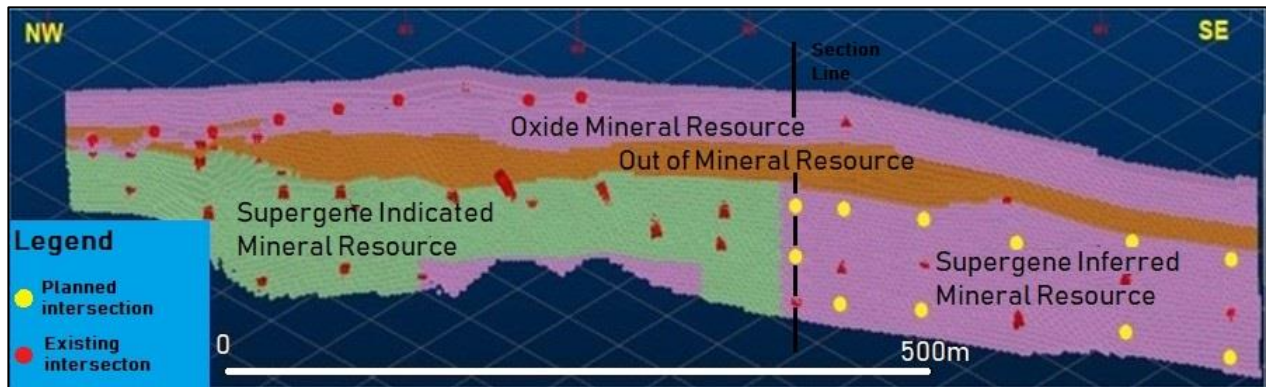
NW

SE

Section Line

Oxide Mineral Resource

Out of Mineral Resource

Supergene Indicated Mineral Resource

Supergene Inferred Mineral Resource

Legend

Planned intersection

Existing intersecton

0

500m